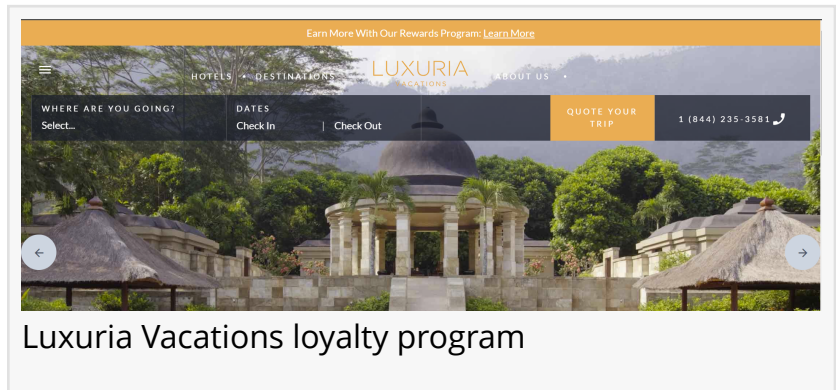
Earn More With Our Rewards Program: Learn More

HOTELS • DESTINATIONS • LUXURIA VACATIONS ABOUT US •

WHERE ARE YOU GOING?
Select...

DATES
Check In | Check Out

QUOTE YOUR TRIP

1 (844) 235-3581

Luxuria Vacations loyalty program